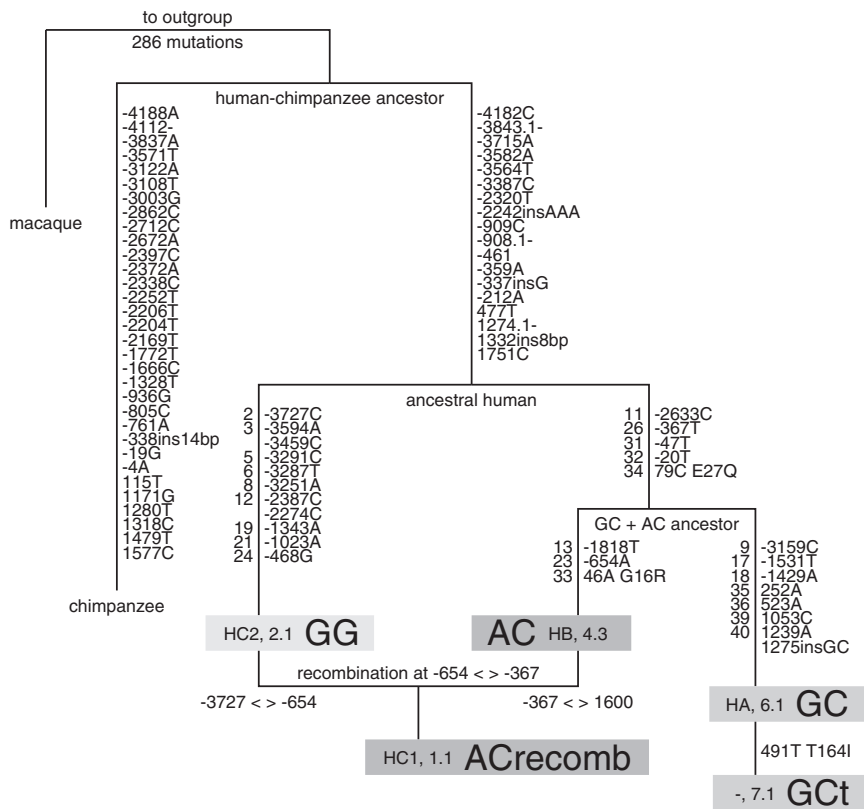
to outgroup
286 mutations

human-chimpanzee ancestor

macaque

-4188A
-4112-
-3837A
-3571T
-3122A
-3108T
-3003G
-2862C
-2712C
-2672A
-2397C
-2372A
-2338C
-2252T
-2206T
-2204T
-2169T
-1772T
-1666C
-1328T
-936G
-805C
-761A
-338ins14bp
-19G
-4A
115T
1171G
1280T
1318C
1479T
1577C

-4182C
-3843.1-
-3715A
-3582A
-3564T
-3387C
-2320T
-2242insAAA
-909C
-908.1-
-461
-359A
-337insG
-212A
477T
1274.1-
1332ins8bp
1751C

chimpanzee

ancestral human

2 -3727C
3 -3594A
-3459C
5 -3291C
6 -3287T
8 -3251A
12 -2387C
-2274C
19 -1343A
21 -1023A
24 -468G

11 -2633C
26 -367T
31 -47T
32 -20T
34 79C E27Q

GC + AC ancestor

13 -1818T
23 -654A
33 46A G16R

9 -3159C
17 -1531T
18 -1429A
35 252A
36 523A
39 1053C
40 1239A
1275insGC

HC2, 2.1 GG

AC HB, 4.3

recombination at -654 < > -367

-3727 < > -654

-367 < > 1600

HA, 6.1 GC

491T T164I

HC1, 1.1 ACrecomb

-, 7.1 GCt